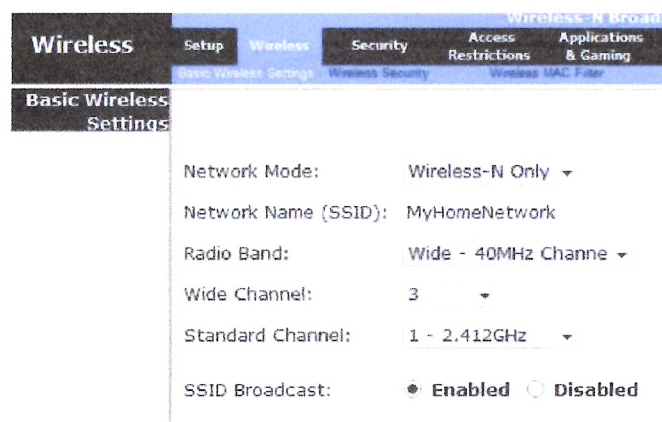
Wireless-N Broad

Wireless

Setup | Wireless | Security | Access Restrictions | Applications & Gaming

Basic Wireless Settings | Wireless Security | Wireless MAC Filter

Basic Wireless Settings

Network Mode: Wireless-N Only

Network Name (SSID): MyHomeNetwork

Radio Band: Wide - 40MHz Channe

Wide Channel: 3

Standard Channel: 1 - 2.412GHz

SSID Broadcast: Enabled Disabled